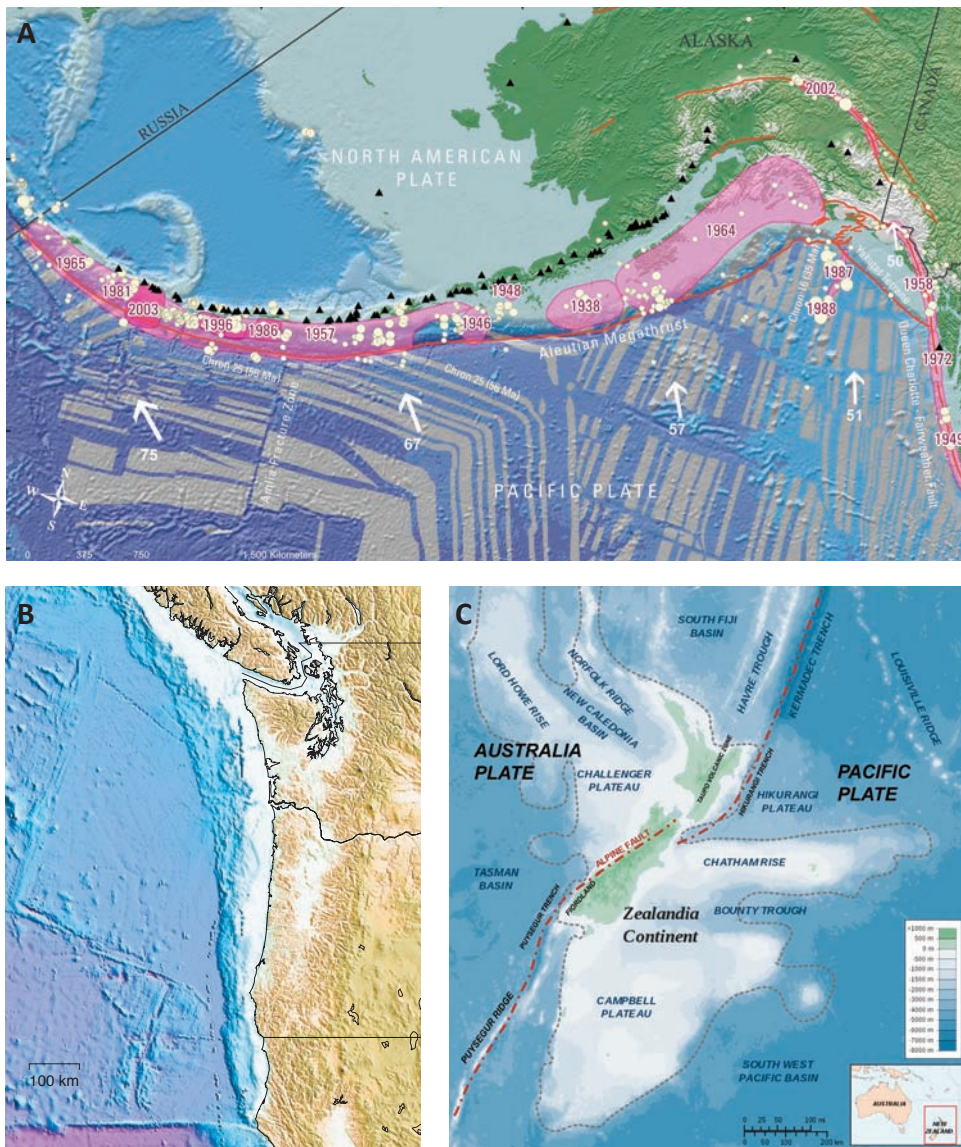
A

ALASKA

CANADA

RUSSIA

NORTH AMERICAN PLATE

2002

1964

1965

1981

2003

1996

1986

1957

1946

1948

1938

1987

1988

1958

1972

1949

50

Aleutian Megathrust

Chron 25 (56 Ma)

Chron 25 (56 Ma)

Amlia Fracture Zone

Queen Charlotte - Fairweather Fault

75

67

57

51

PACIFIC PLATE

N
W E
S

0 375 750 1,500 Kilometers

B

100 km

C

SOUTH FIJI BASIN

LORD HOWE RISE

NORFOLK RIDGE

NEW CALEDONIA BASIN

HAVRE TROUGH

KERMADEC TRENCH

LOUISVILLE RIDGE

AUSTRALIA PLATE

CHALLENGER PLATEAU

TAUPO VOLCANIC ZONE

HIKURANGI TRENCH

HIKURANGI PLATEAU

PACIFIC PLATE

ALPINE FAULT

TASMAN BASIN

CHATHAM RISE

FIORDLAND

PUYSEGUR TRENCH

Zealandia Continent

BOUNTY TROUGH

PUYSEGUR RIDGE

CAMPBELL PLATEAU

SOUTH WEST PACIFIC BASIN

AUSTRALIA

NEW ZEALAND